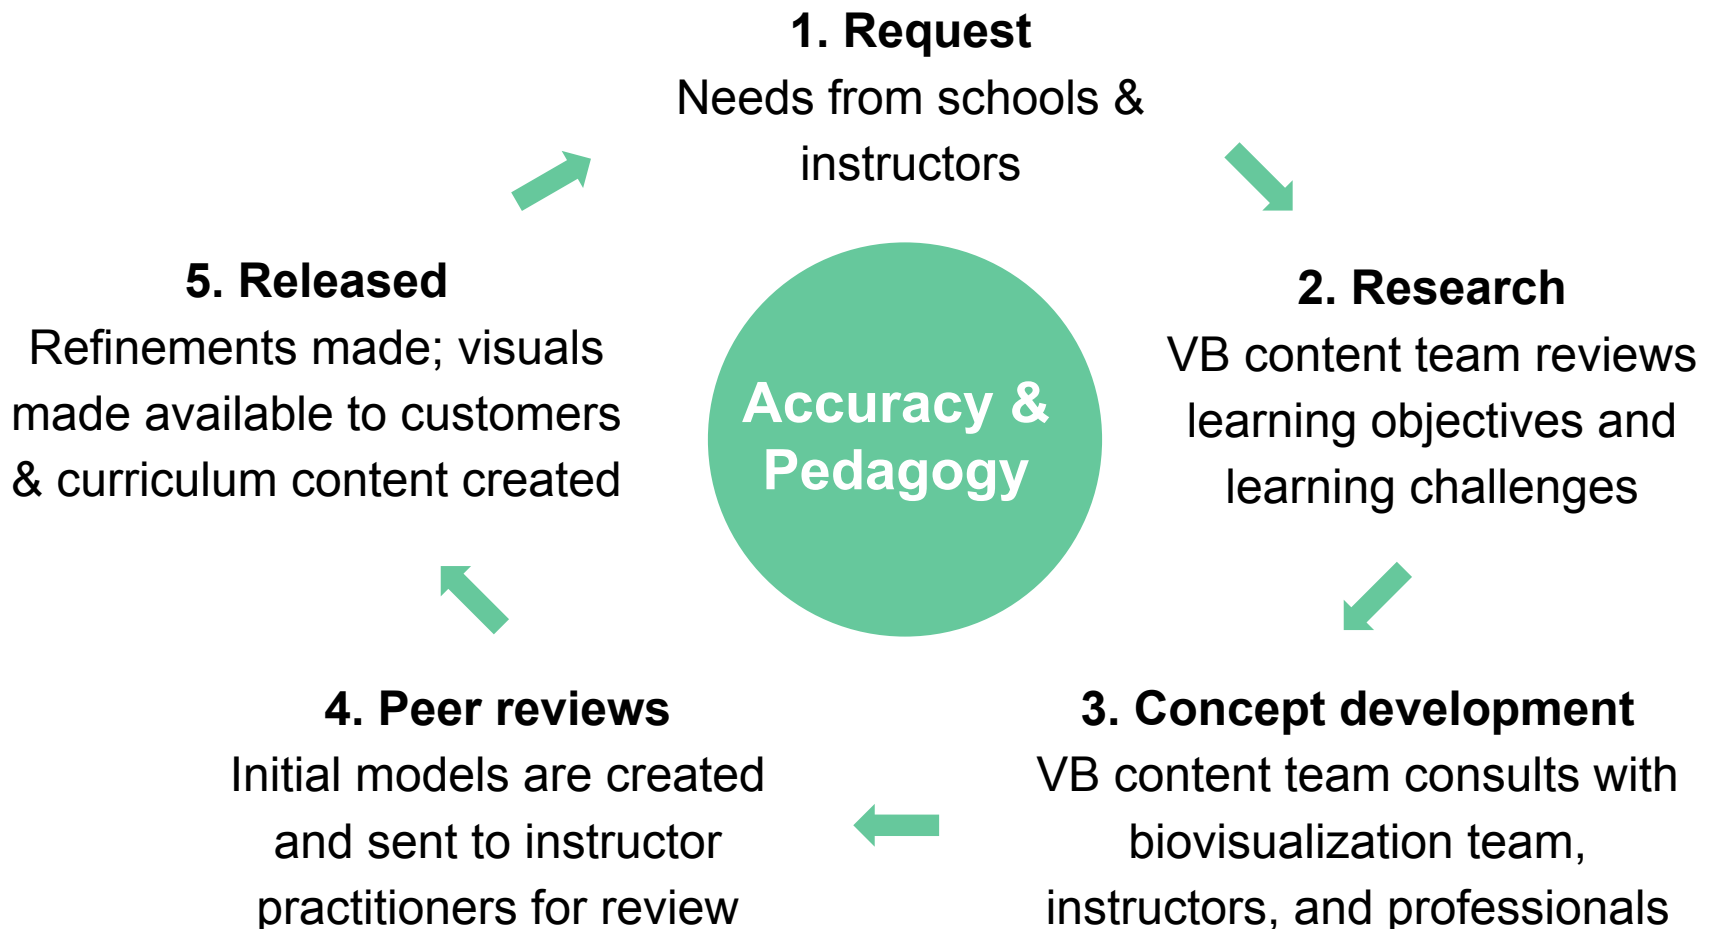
1. Request
Needs from schools & instructors

2. Research
VB content team reviews learning objectives and learning challenges

Accuracy & Pedagogy

3. Concept development
VB content team consults with biovisualization team, instructors, and professionals

4. Peer reviews
Initial models are created and sent to instructor practitioners for review

5. Released
Refinements made; visuals made available to customers & curriculum content created